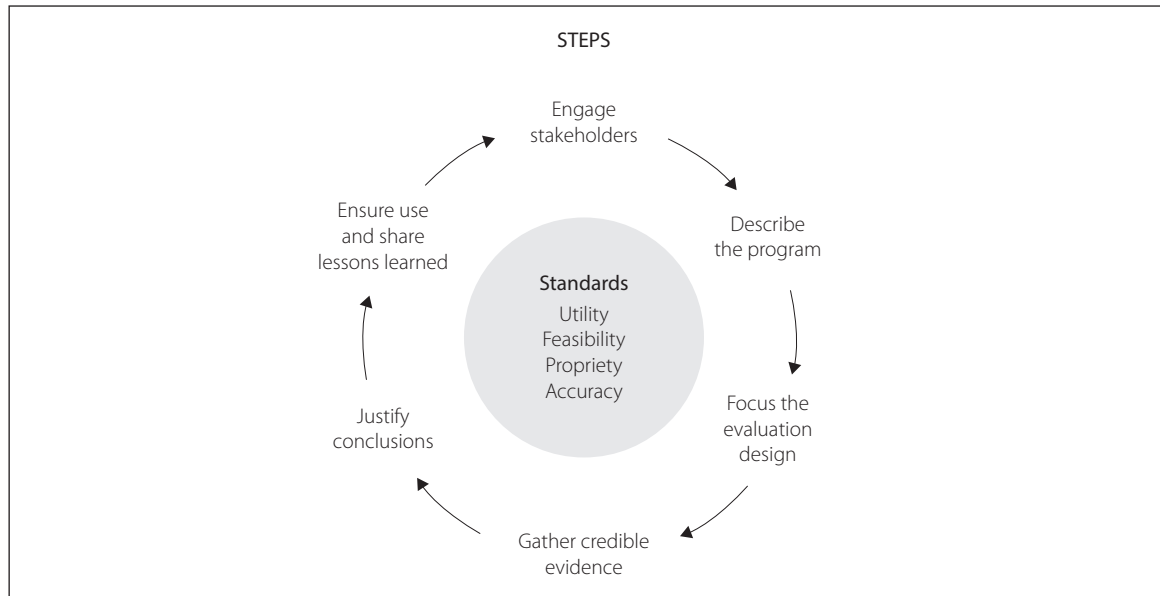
STEPS

Engage stakeholders

Describe the program

Focus the evaluation design

Gather credible evidence

Justify conclusions

Ensure use and share lessons learned

Standards
Utility
Feasibility
Propriety
Accuracy